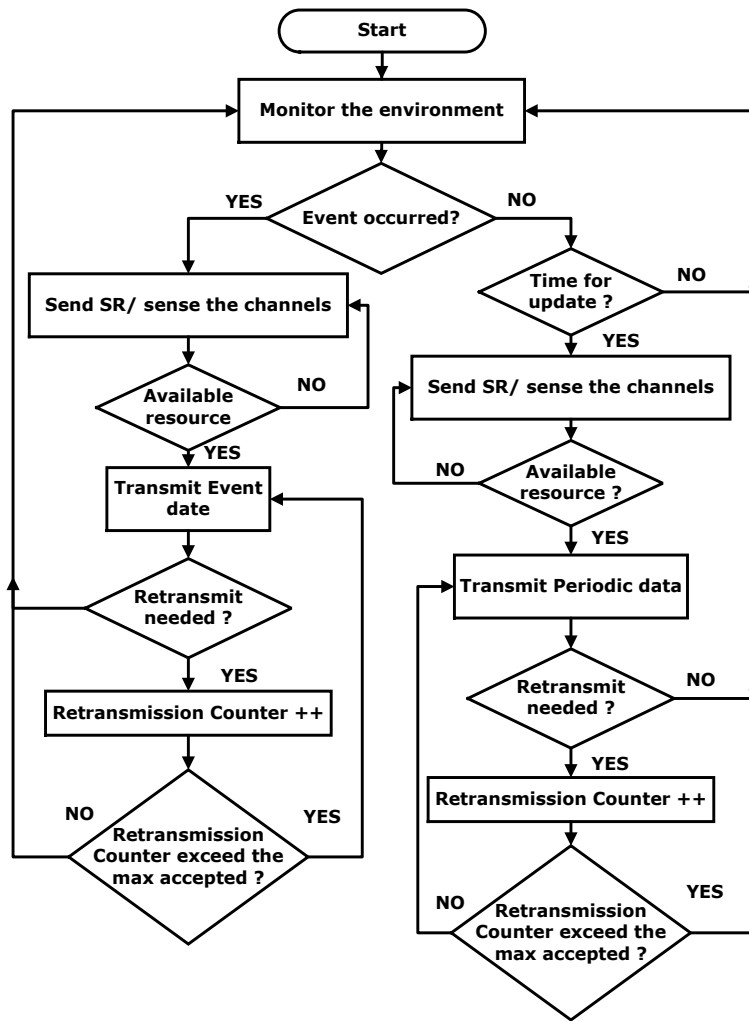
Start

Monitor the environment

Event occurred?

YES

NO

Send SR/ sense the channels

Available resource

NO

YES

Transmit Event date

Retransmit needed ?

YES

Retransmission Counter ++

NO

YES

Retransmission Counter exceed the max accepted ?

Time for update ?

NO

YES

Send SR/ sense the channels

NO

Available resource ?

YES

Transmit Periodic data

Retransmit needed ?

NO

YES

Retransmission Counter ++

NO

YES

Retransmission Counter exceed the max accepted ?